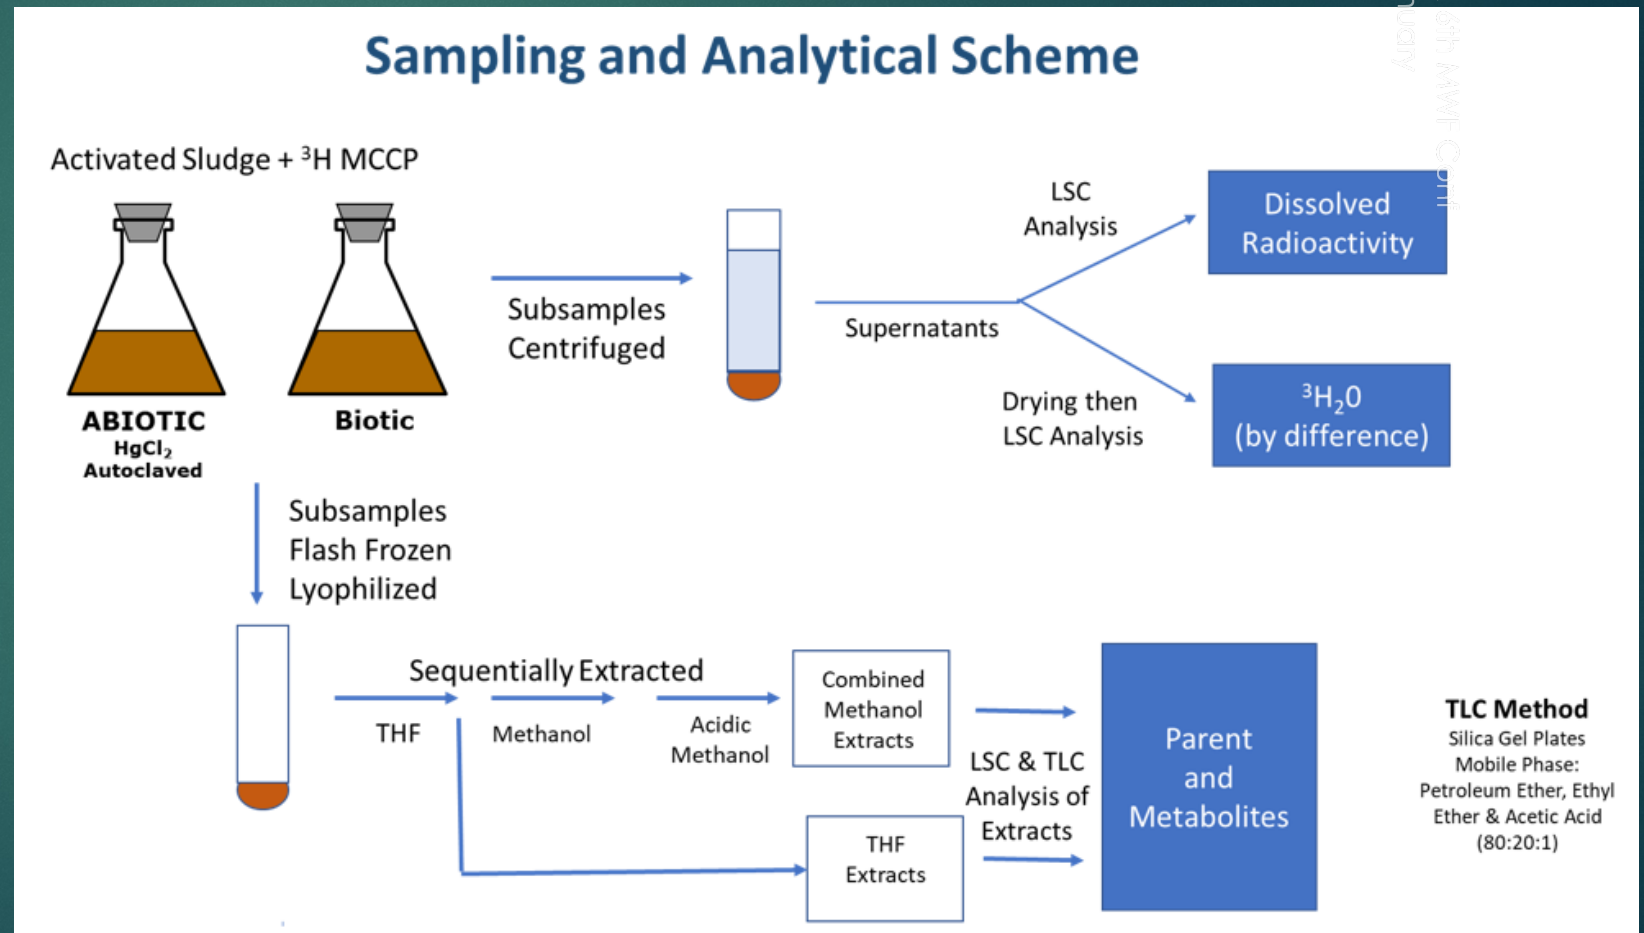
Sampling and Analytical Scheme

Activated Sludge + $^3$H MCCP

ABIOTIC
$HgCl_2$
Autoclaved

Biotic

Subsamples Centrifuged

Supernatants

LSC Analysis

Dissolved Radioactivity

Drying then LSC Analysis

$^3H_20$ (by difference)

Subsamples Flash Frozen Lyophilized

Sequentially Extracted

THF

Methanol

Acidic Methanol

Combined Methanol Extracts

THF Extracts

LSC & TLC Analysis of Extracts

Parent and Metabolites

TLC Method
Silica Gel Plates
Mobile Phase:
Petroleum Ether, Ethyl Ether & Acetic Acid (80:20:1)